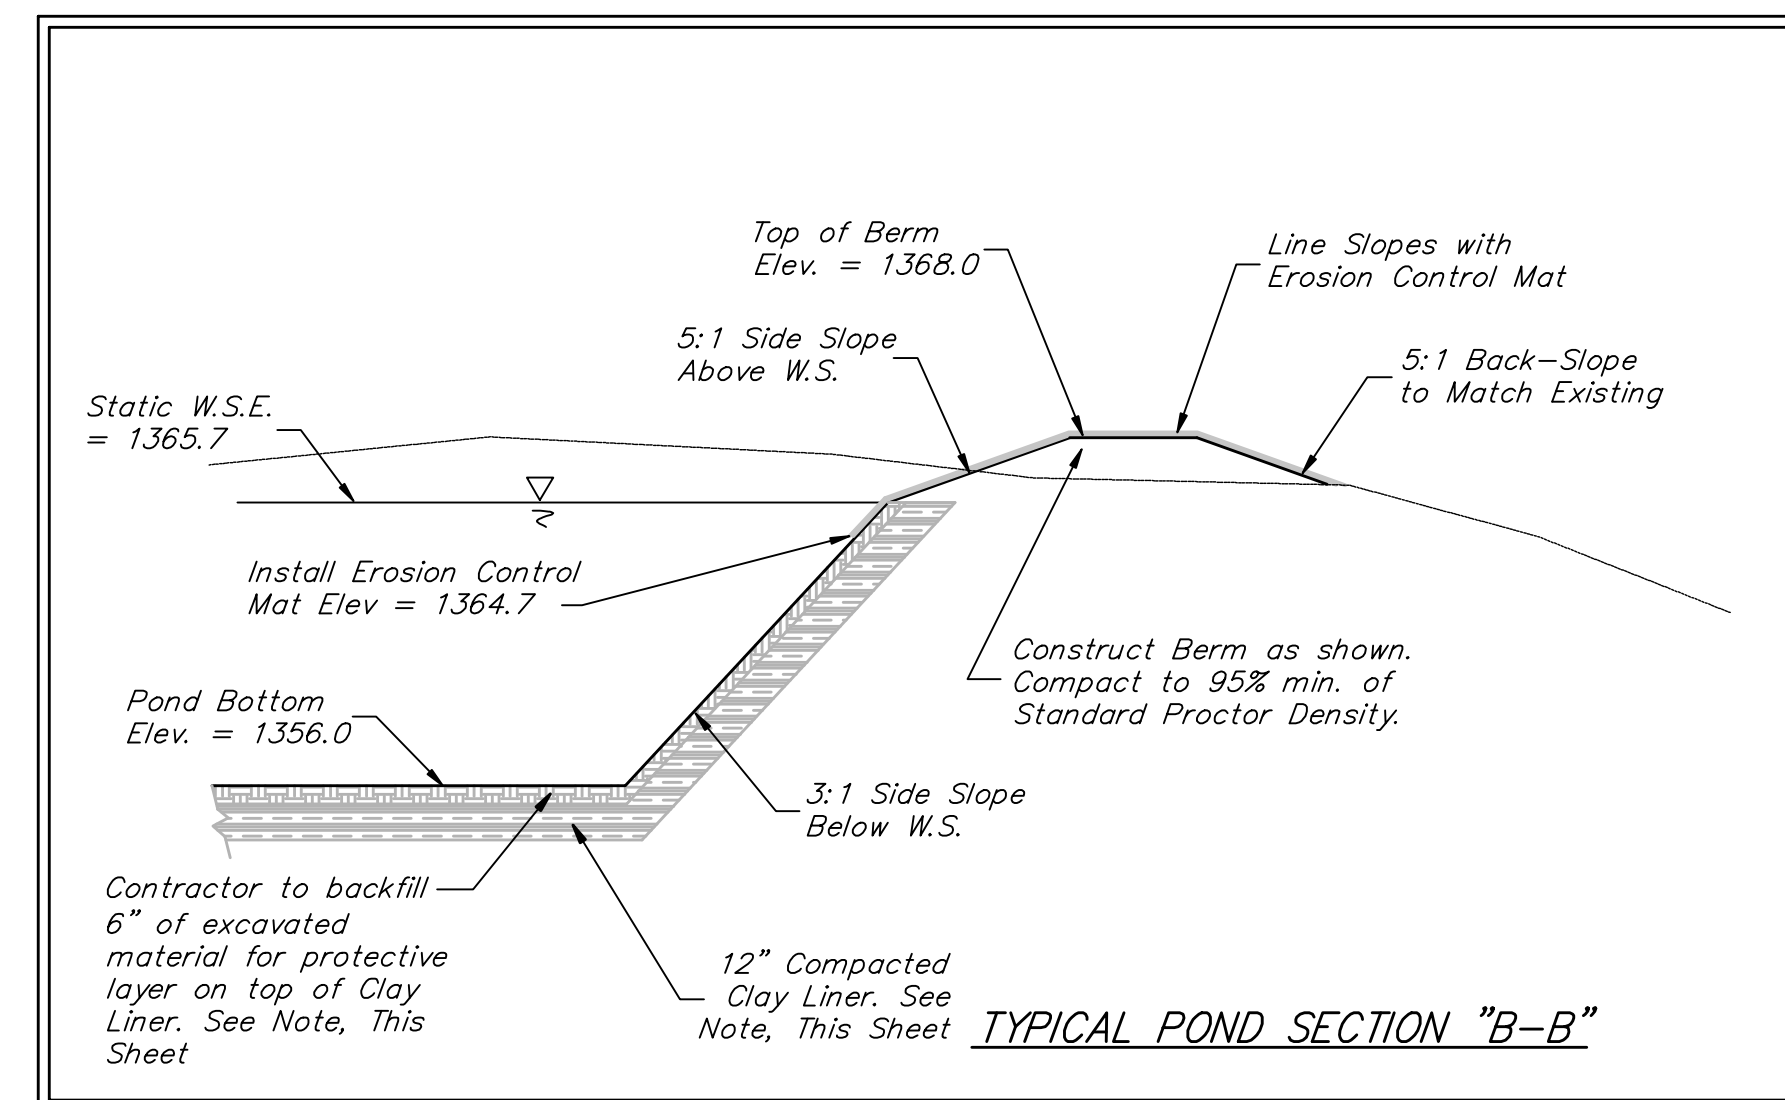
Top of Berm
Elev. = 1368.0

Line Slopes with
Erosion Control Mat

5:1 Side Slope
Above W.S.

5:1 Back–Slope
to Match Existing

Static W.S.E.
= 1365.7

Install Erosion Control
Mat Elev = 1364.7

Construct Berm as shown.
Compact to 95% min. of
Standard Proctor Density.

Pond Bottom
Elev. = 1356.0

3:1 Side Slope
Below W.S.

Contractor to backfill
6" of excavated
material for protective
layer on top of Clay
Liner. See Note, This
Sheet

12" Compacted
Clay Liner. See
Note, This Sheet

TYPICAL POND SECTION "B–B"